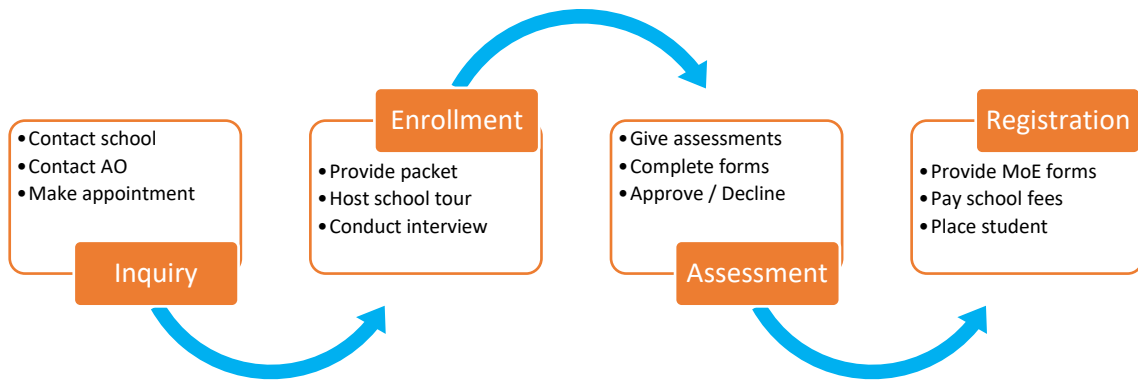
Inquiry
• Contact school
• Contact AO
• Make appointment

Enrollment
• Provide packet
• Host school tour
• Conduct interview

Assessment
• Give assessments
• Complete forms
• Approve / Decline

Registration
• Provide MoE forms
• Pay school fees
• Place student